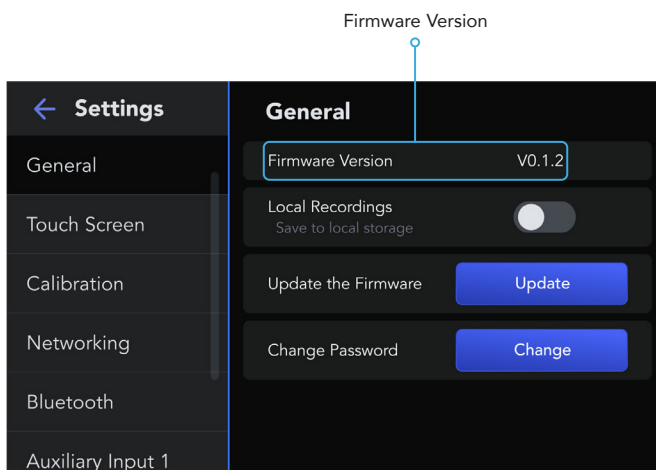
Firmware Version

Settings

General

Touch Screen

Calibration

Networking

Bluetooth

Auxiliary Input 1

General

Firmware Version V0.1.2

Local Recordings
Save to local storage

Update the Firmware Update

Change Password Change